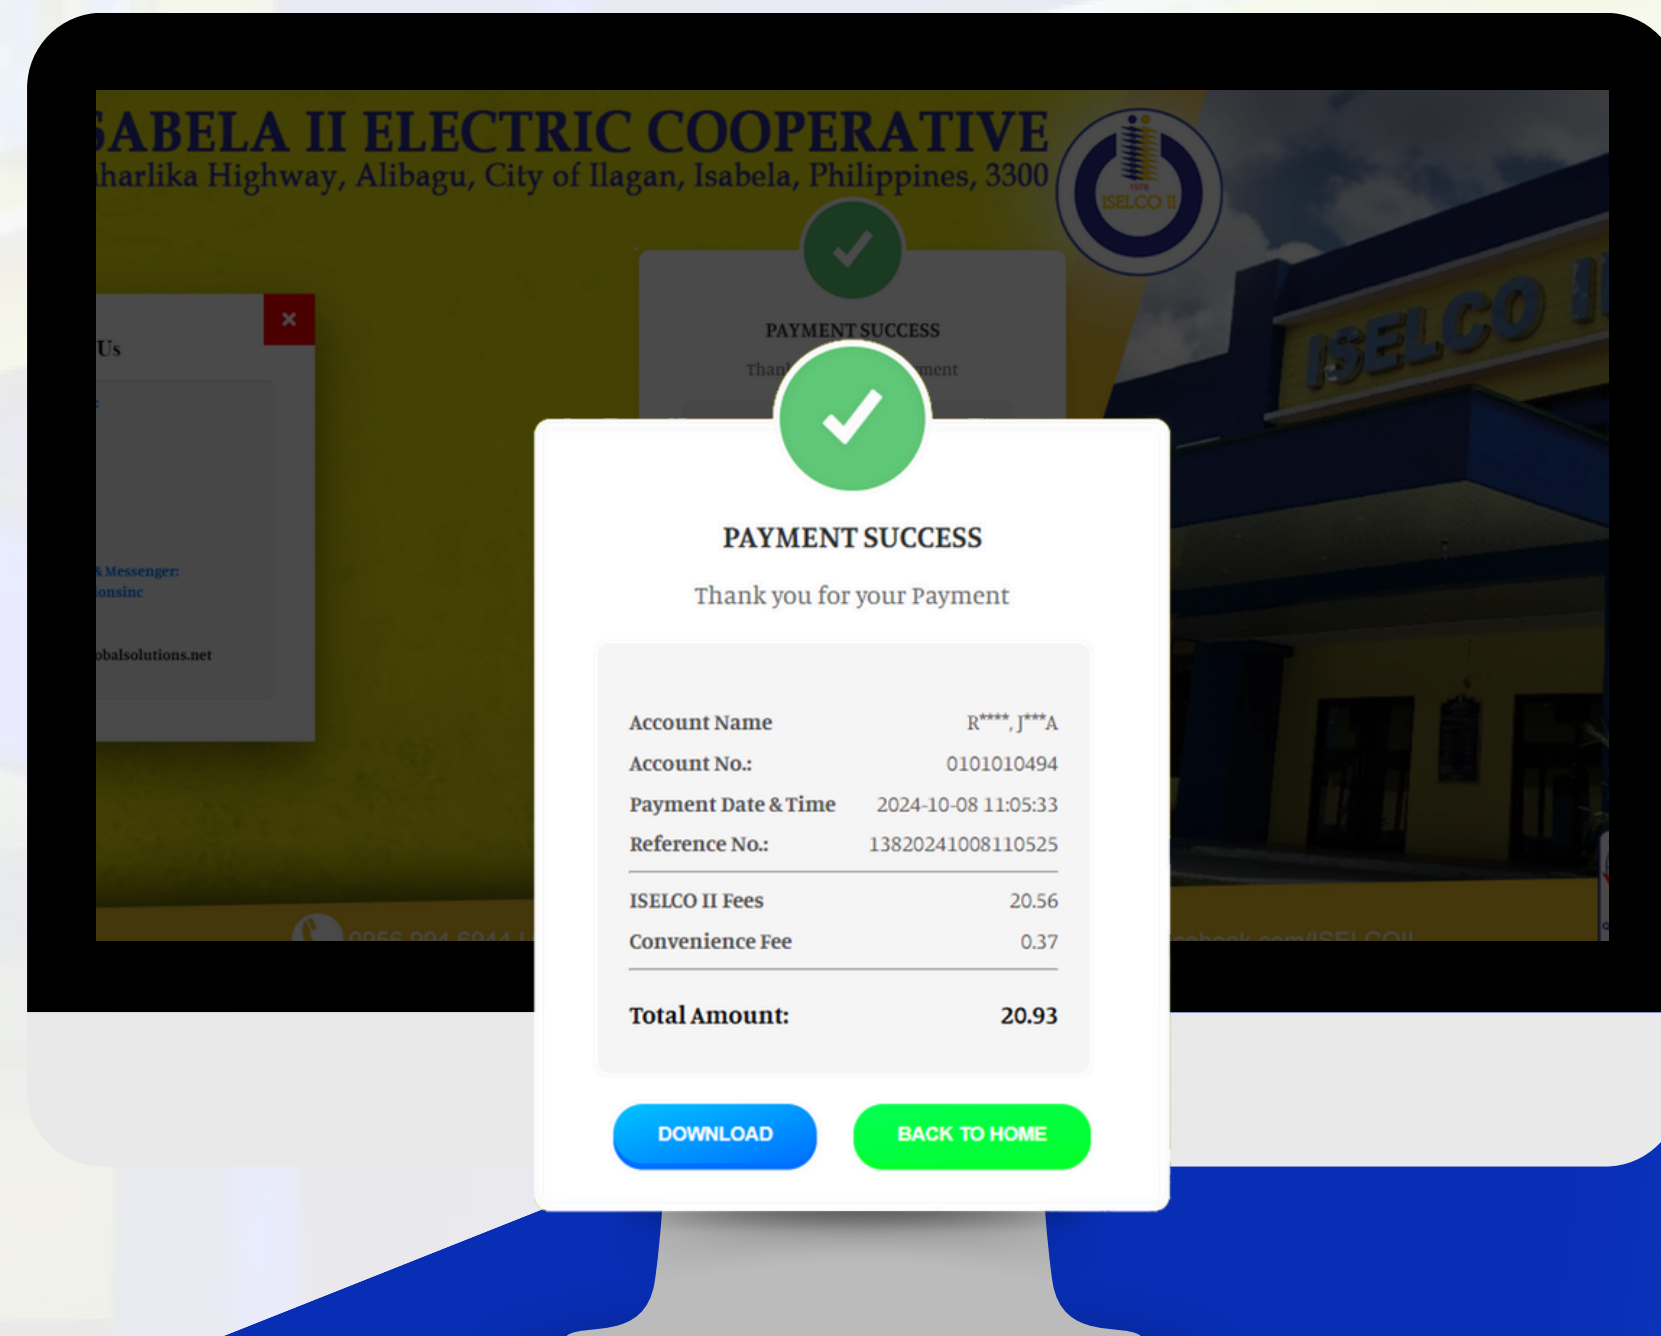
ABELA II ELECTRIC COOPERATIVE
harlika Highway, Alibagu, City of Ilagan, Isabela, Philippines, 3300

ISELCO II

ISELCO II

Us

k Messenger:
onsinc

obalsolutions.net

PAYMENT SUCCESS
Than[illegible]ment

PAYMENT SUCCESS

Thank you for your Payment

| | |
|---|---|
| Account Name | R****, J***A |
| Account No.: | 0101010494 |
| Payment Date & Time | 2024-10-08 11:05:33 |
| Reference No.: | 1382024100811052​5 |
| ISELCO II Fees | 20.56 |
| Convenience Fee | 0.37 |
| Total Amount: | 20.93 |

DOWNLOAD
BACK TO HOME